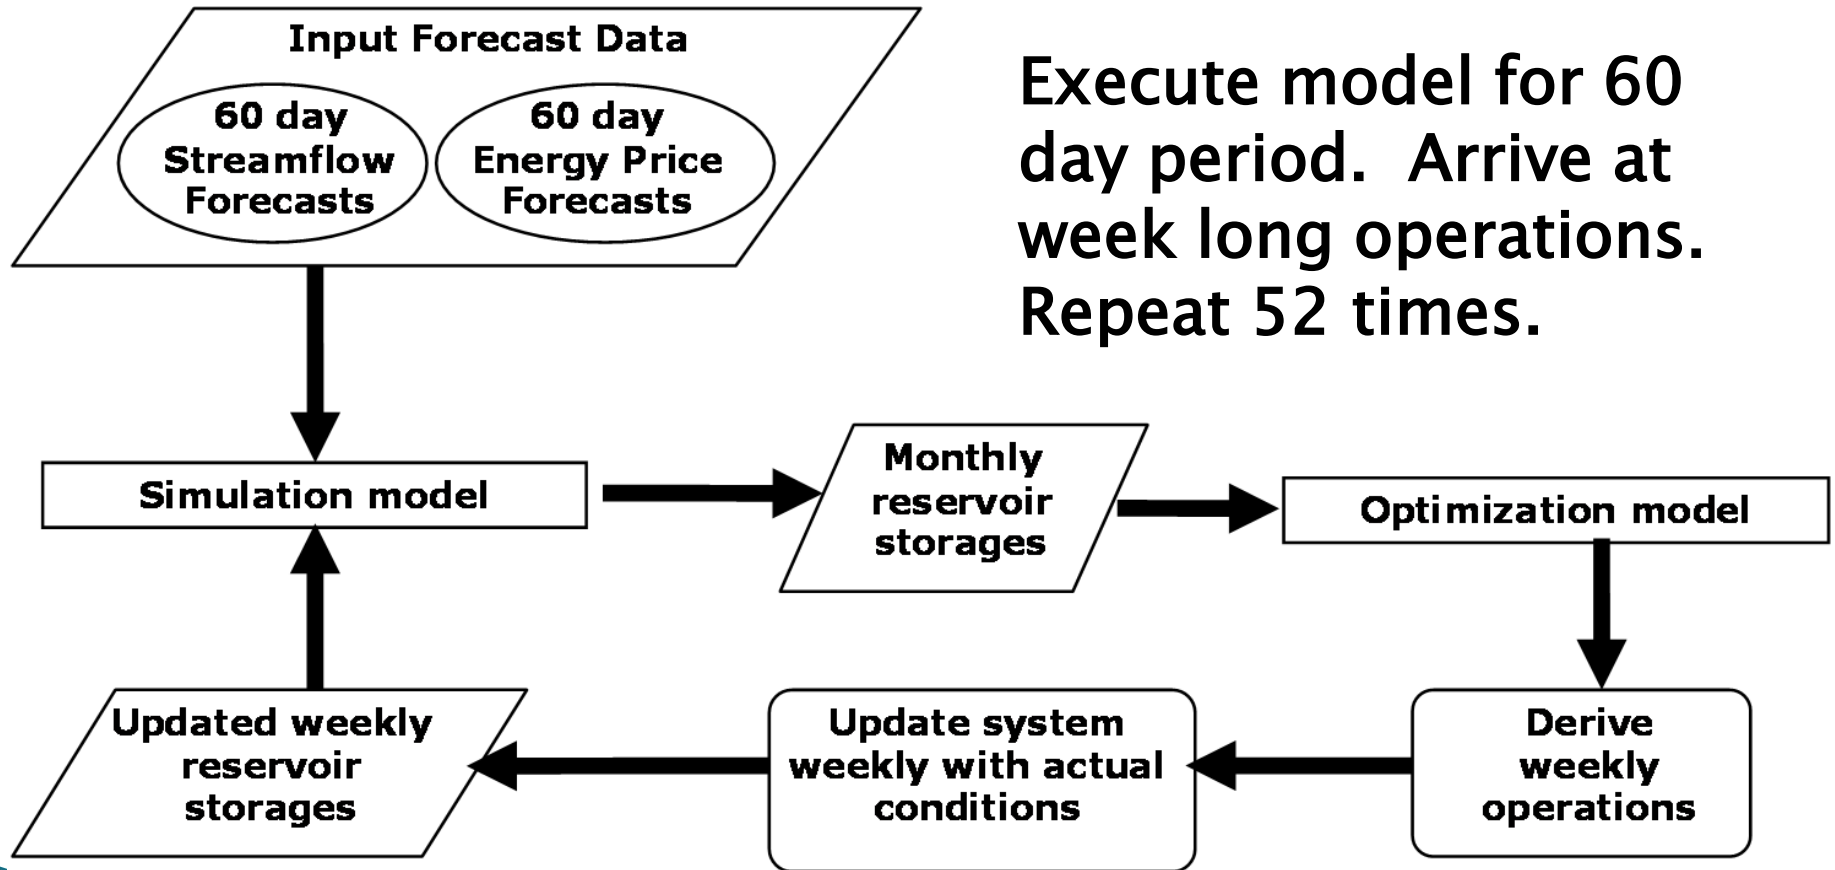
Input Forecast Data

60 day Streamflow Forecasts

60 day Energy Price Forecasts

Execute model for 60 day period. Arrive at week long operations. Repeat 52 times.

Simulation model

Monthly reservoir storages

Optimization model

Derive weekly operations

Update system weekly with actual conditions

Updated weekly reservoir storages